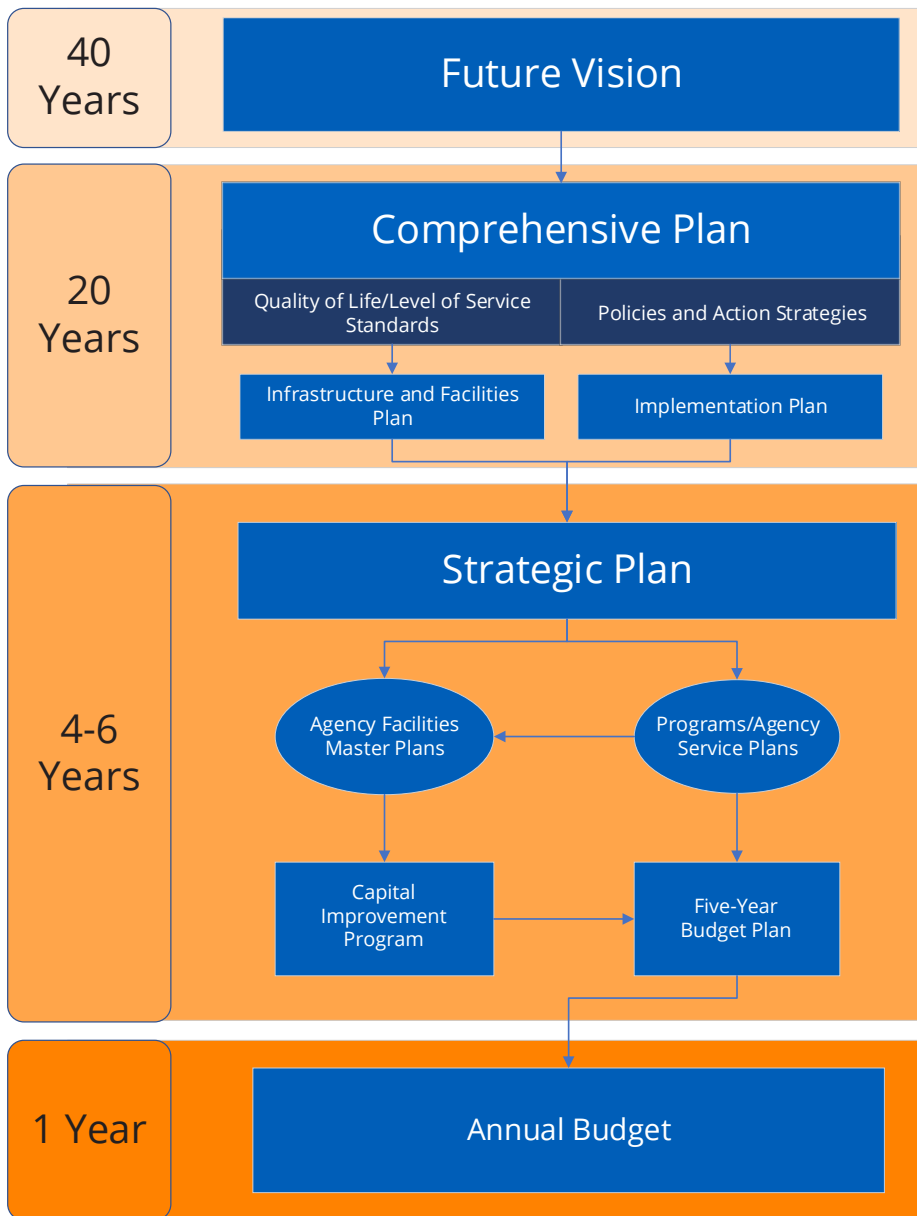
40 Years

Future Vision

20 Years

Comprehensive Plan

Quality of Life/Level of Service Standards

Policies and Action Strategies

Infrastructure and Facilities Plan

Implementation Plan

4-6 Years

Strategic Plan

Agency Facilities Master Plans

Programs/Agency Service Plans

Capital Improvement Program

Five-Year Budget Plan

1 Year

Annual Budget